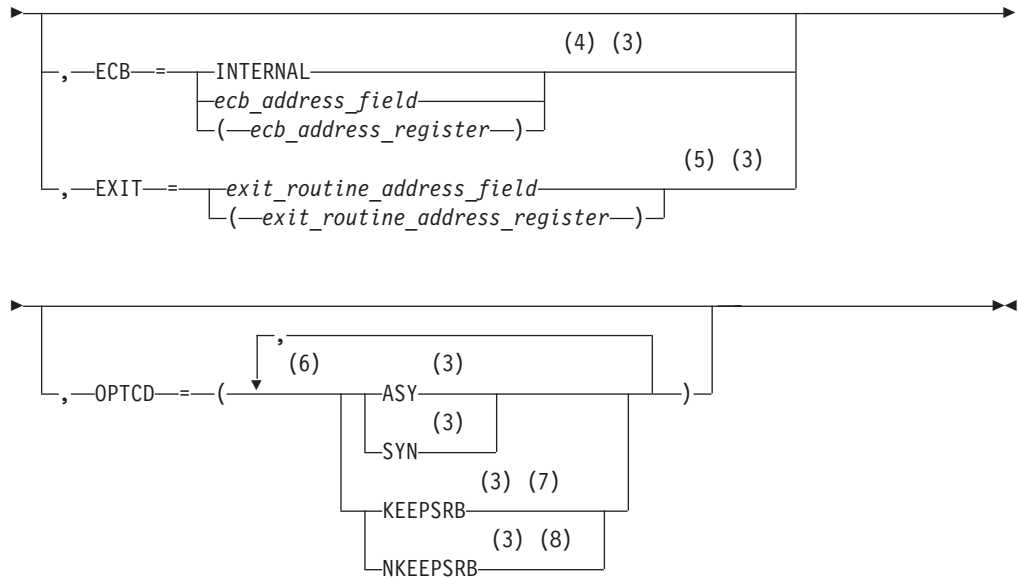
,ECB = INTERNAL (4) (3)
ecb_address_field
( ecb_address_register )
,EXIT = exit_routine_address_field (5) (3)
( exit_routine_address_register )

,OPTCD = ( (6) , ASY (3)
SYN (3)
KEEPSRB (3) (7)
NKEEPSRB (3) (8)
)